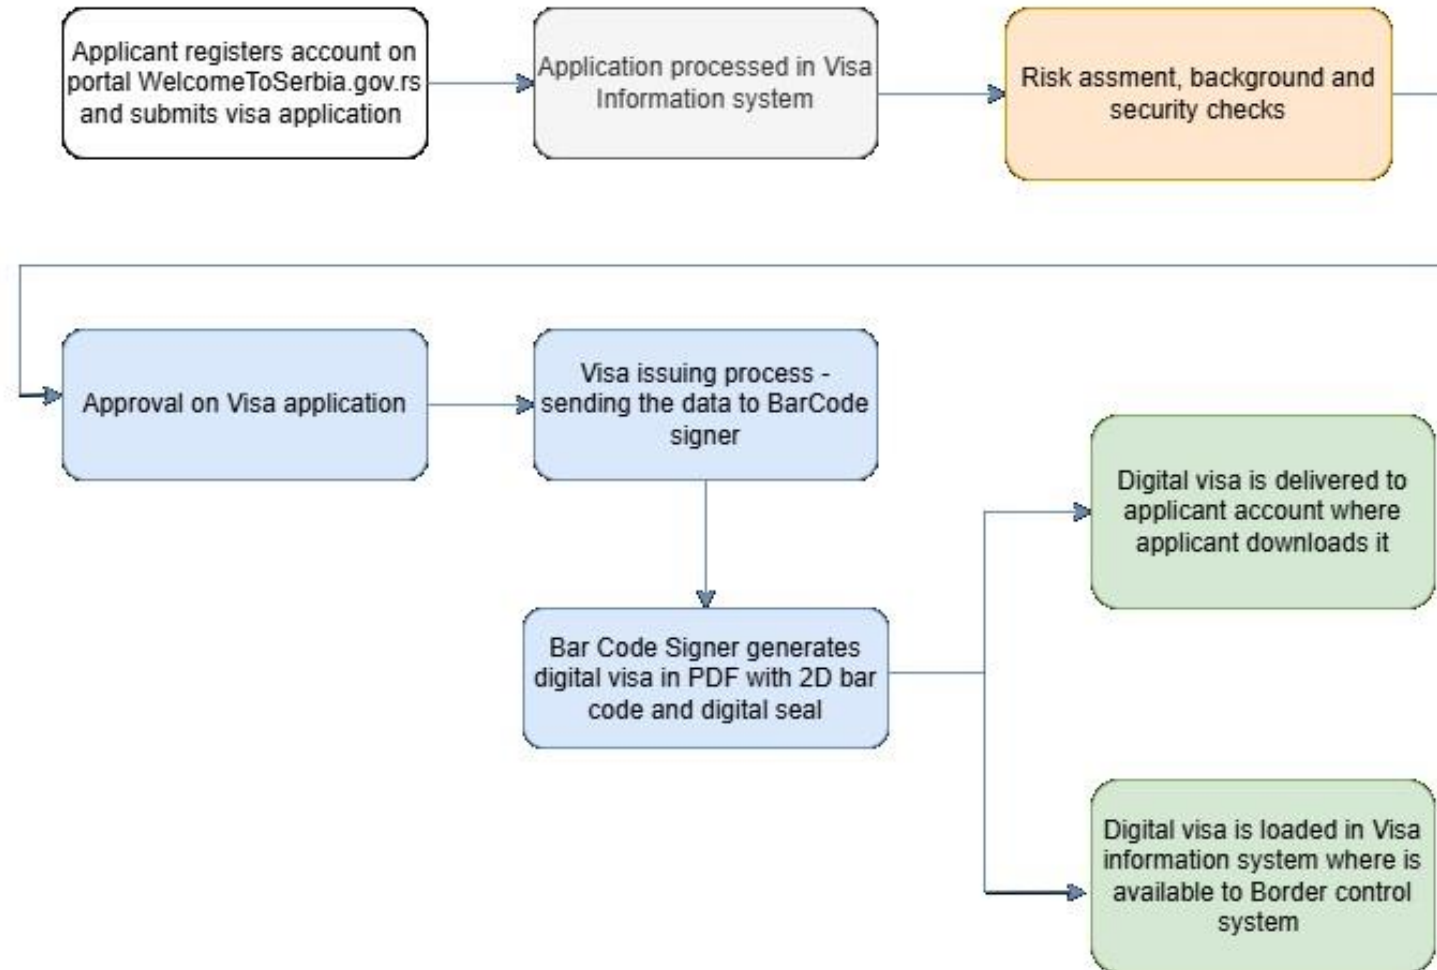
Applicant registers account on portal WelcomeToSerbia.gov.rs and submits visa application

Application processed in Visa Information system

Risk assment, background and security checks

Approval on Visa application

Visa issuing process - sending the data to BarCode signer

Bar Code Signer generates digital visa in PDF with 2D bar code and digital seal

Digital visa is delivered to applicant account where applicant downloads it

Digital visa is loaded in Visa information system where is available to Border control system